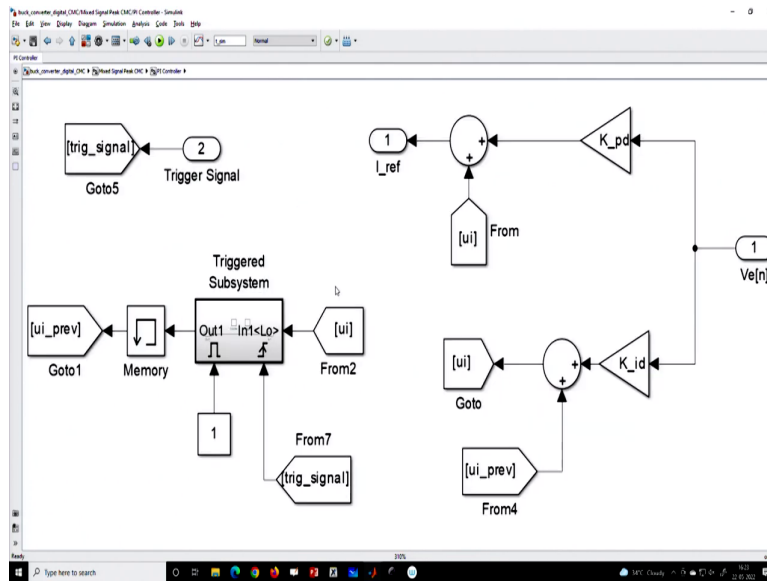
buck_converter_digital_CMC/Mixed Signal Peak CMC/PI Controller - Simulink
File Edit View Display Diagram Simulation Analysis Code Tools Help
t_sim Normal
PI Controller
buck_converter_digital_CMC ▸ Mixed Signal Peak CMC ▸ PI Controller ▸

[trig_signal]
Goto5
2
Trigger Signal

1
I_ref
+
+
K_pd
[ui]
From
1
Ve[n]

Triggered Subsystem
[ui_prev]
Goto1
Memory
Out1
In1<Lo>
[ui]
From2

[ui]
Goto
+
+
K_id

1
From7
[trig_signal]

[ui_prev]
From4

Ready
310%
Type here to search
34°C Cloudy
16:23
22-05-2022